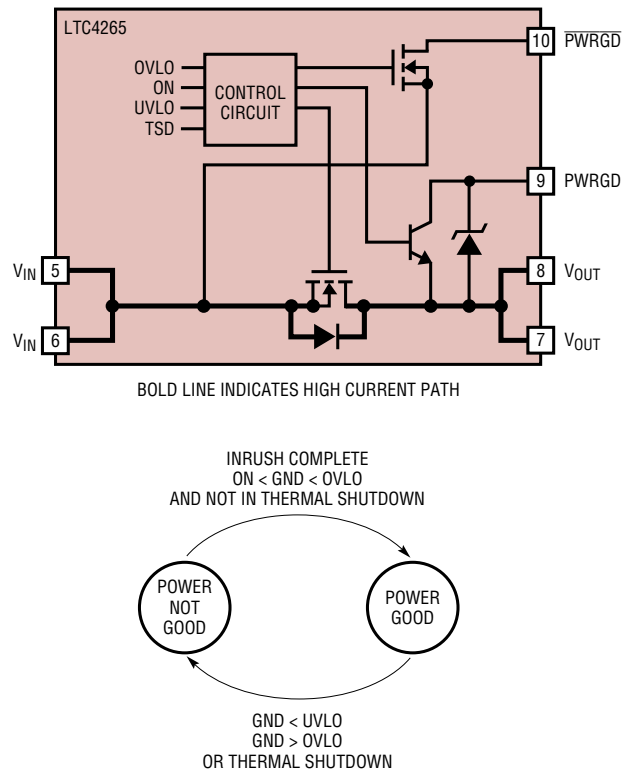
LTC4265

OVLO
ON
UVLO
TSD

CONTROL CIRCUIT

10 $\overline{PWRGD}$

9 PWRGD

$V_{IN}$ 5

$V_{IN}$ 6

8 $V_{OUT}$

7 $V_{OUT}$

BOLD LINE INDICATES HIGH CURRENT PATH

INRUSH COMPLETE
ON < GND < OVLO
AND NOT IN THERMAL SHUTDOWN

POWER NOT GOOD

POWER GOOD

GND < UVLO
GND > OVLO
OR THERMAL SHUTDOWN